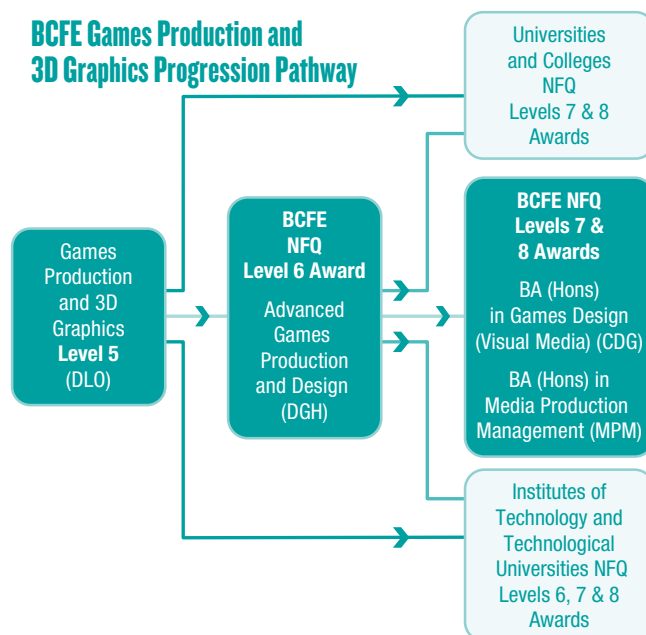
BCFE Games Production and 3D Graphics Progression Pathway

Games Production and 3D Graphics Level 5 (DLO)

BCFE NFQ Level 6 Award

Advanced Games Production and Design (DGH)

Universities and Colleges NFQ Levels 7 & 8 Awards

BCFE NFQ Levels 7 & 8 Awards

BA (Hons) in Games Design (Visual Media) (CDG)

BA (Hons) in Media Production Management (MPM)

Institutes of Technology and Technological Universities NFQ Levels 6, 7 & 8 Awards